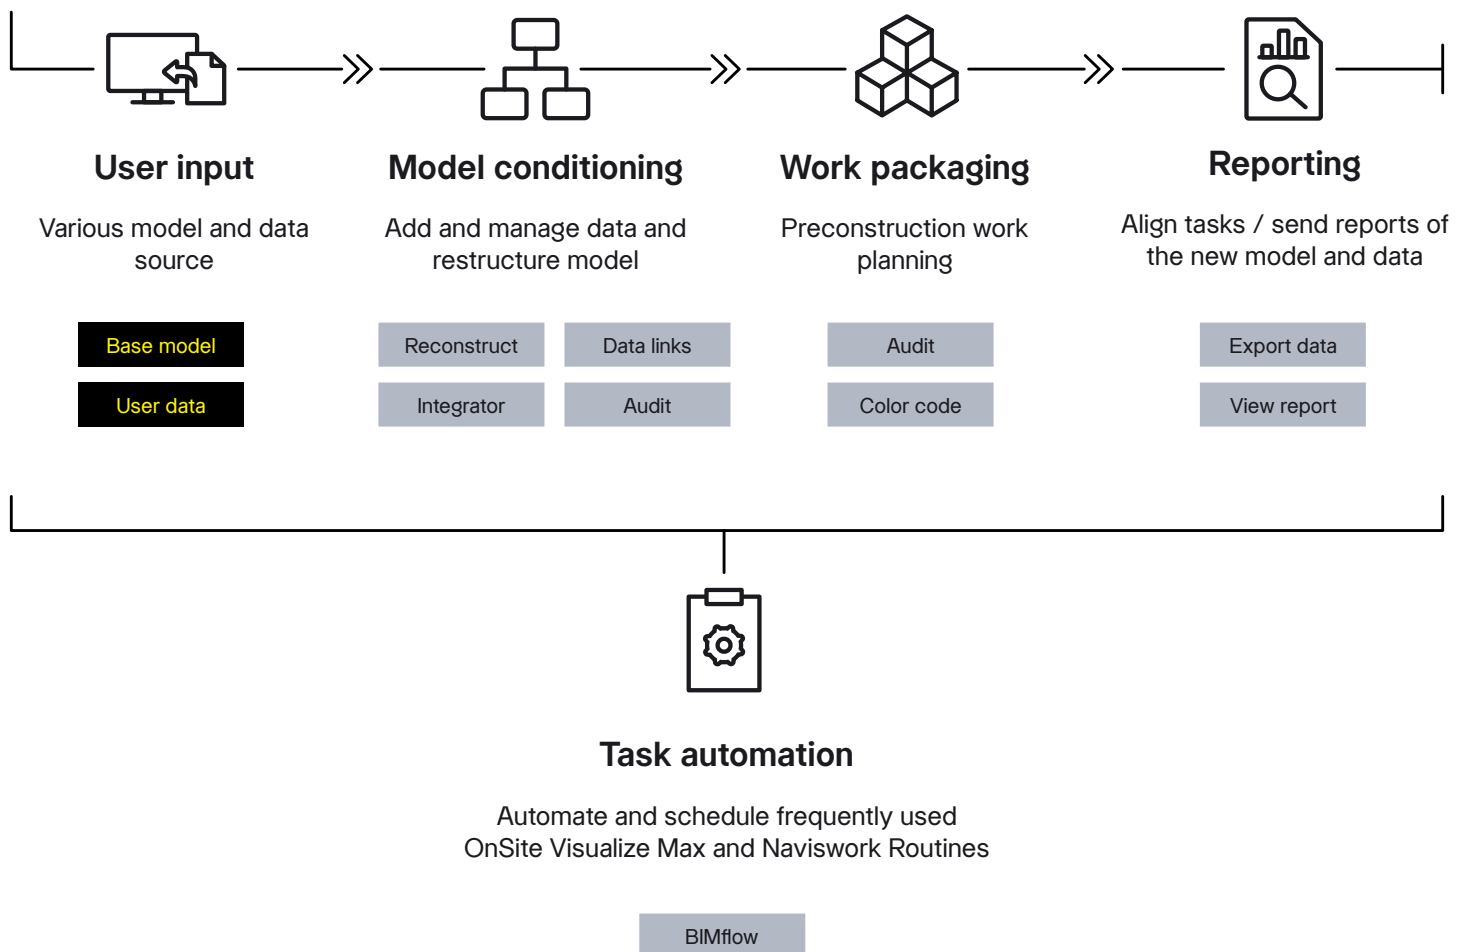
User input

Various model and data source

Base model

User data

Model conditioning

Add and manage data and restructure model

Reconstruct

Data links

Integrator

Audit

Work packaging

Preconstruction work planning

Audit

Color code

Reporting

Align tasks / send reports of the new model and data

Export data

View report

Task automation

Automate and schedule frequently used OnSite Visualize Max and Naviswork Routines

BIMflow